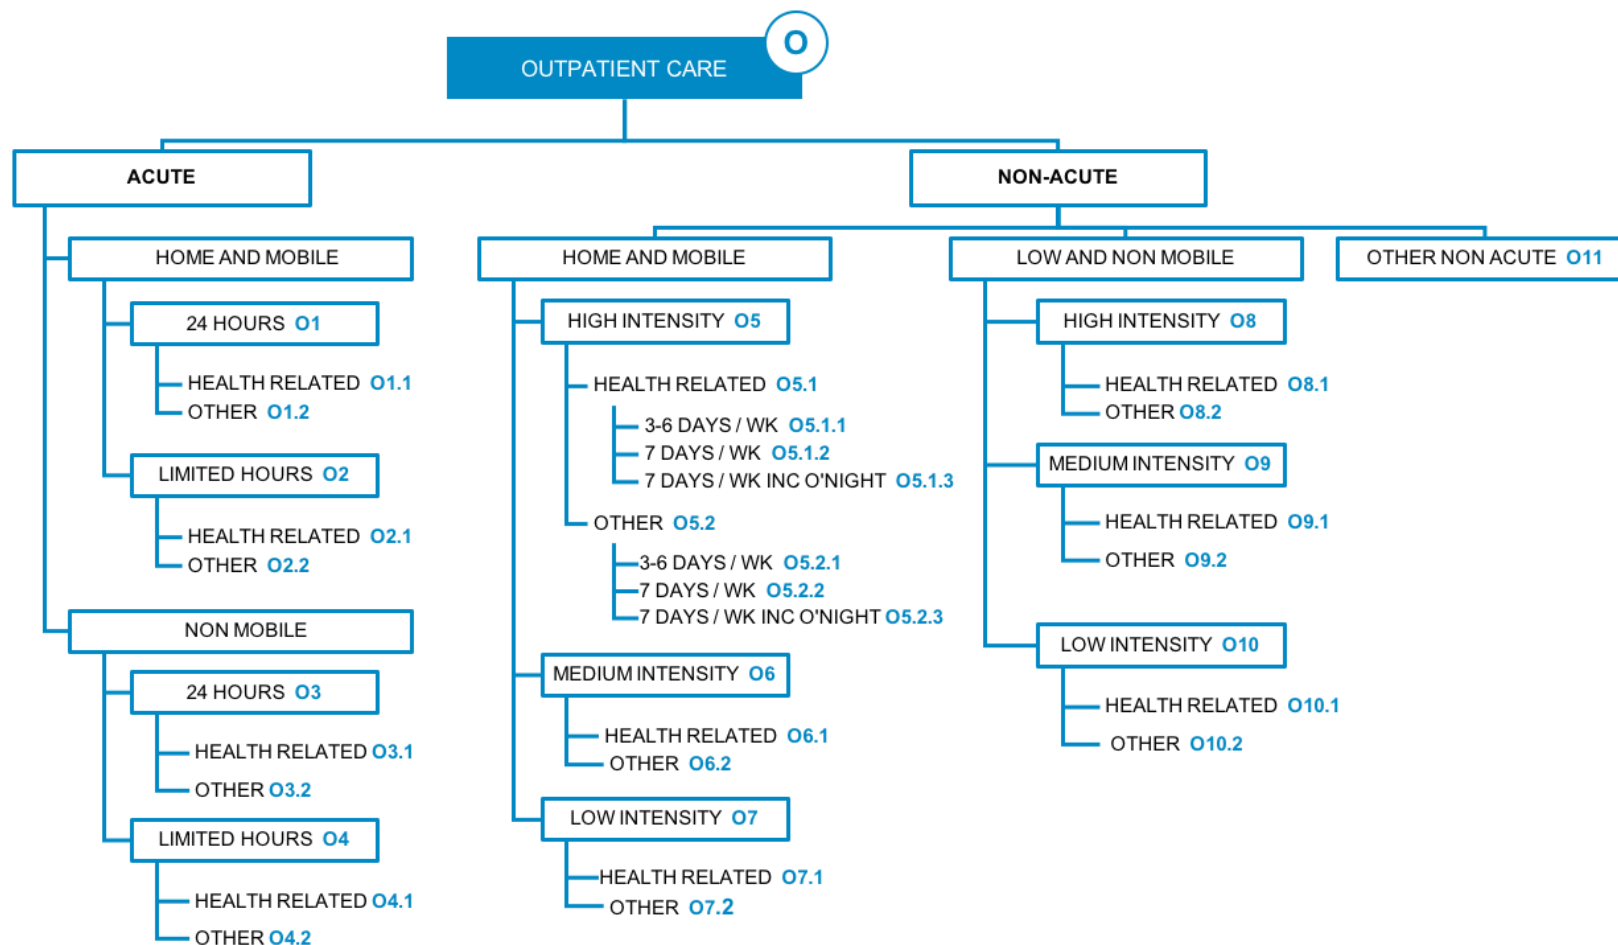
OUTPATIENT CARE O

ACUTE

HOME AND MOBILE

24 HOURS O1

HEALTH RELATED O1.1
OTHER O1.2

LIMITED HOURS O2

HEALTH RELATED O2.1
OTHER O2.2

NON MOBILE

24 HOURS O3

HEALTH RELATED O3.1
OTHER O3.2

LIMITED HOURS O4

HEALTH RELATED O4.1
OTHER O4.2

NON-ACUTE

HOME AND MOBILE

HIGH INTENSITY O5

HEALTH RELATED O5.1

3-6 DAYS / WK O5.1.1
7 DAYS / WK O5.1.2
7 DAYS / WK INC O'NIGHT O5.1.3

OTHER O5.2

3-6 DAYS / WK O5.2.1
7 DAYS / WK O5.2.2
7 DAYS / WK INC O'NIGHT O5.2.3

MEDIUM INTENSITY O6

HEALTH RELATED O6.1
OTHER O6.2

LOW INTENSITY O7

HEALTH RELATED O7.1
OTHER O7.2

LOW AND NON MOBILE

HIGH INTENSITY O8

HEALTH RELATED O8.1
OTHER O8.2

MEDIUM INTENSITY O9

HEALTH RELATED O9.1
OTHER O9.2

LOW INTENSITY O10

HEALTH RELATED O10.1
OTHER O10.2

OTHER NON ACUTE O11